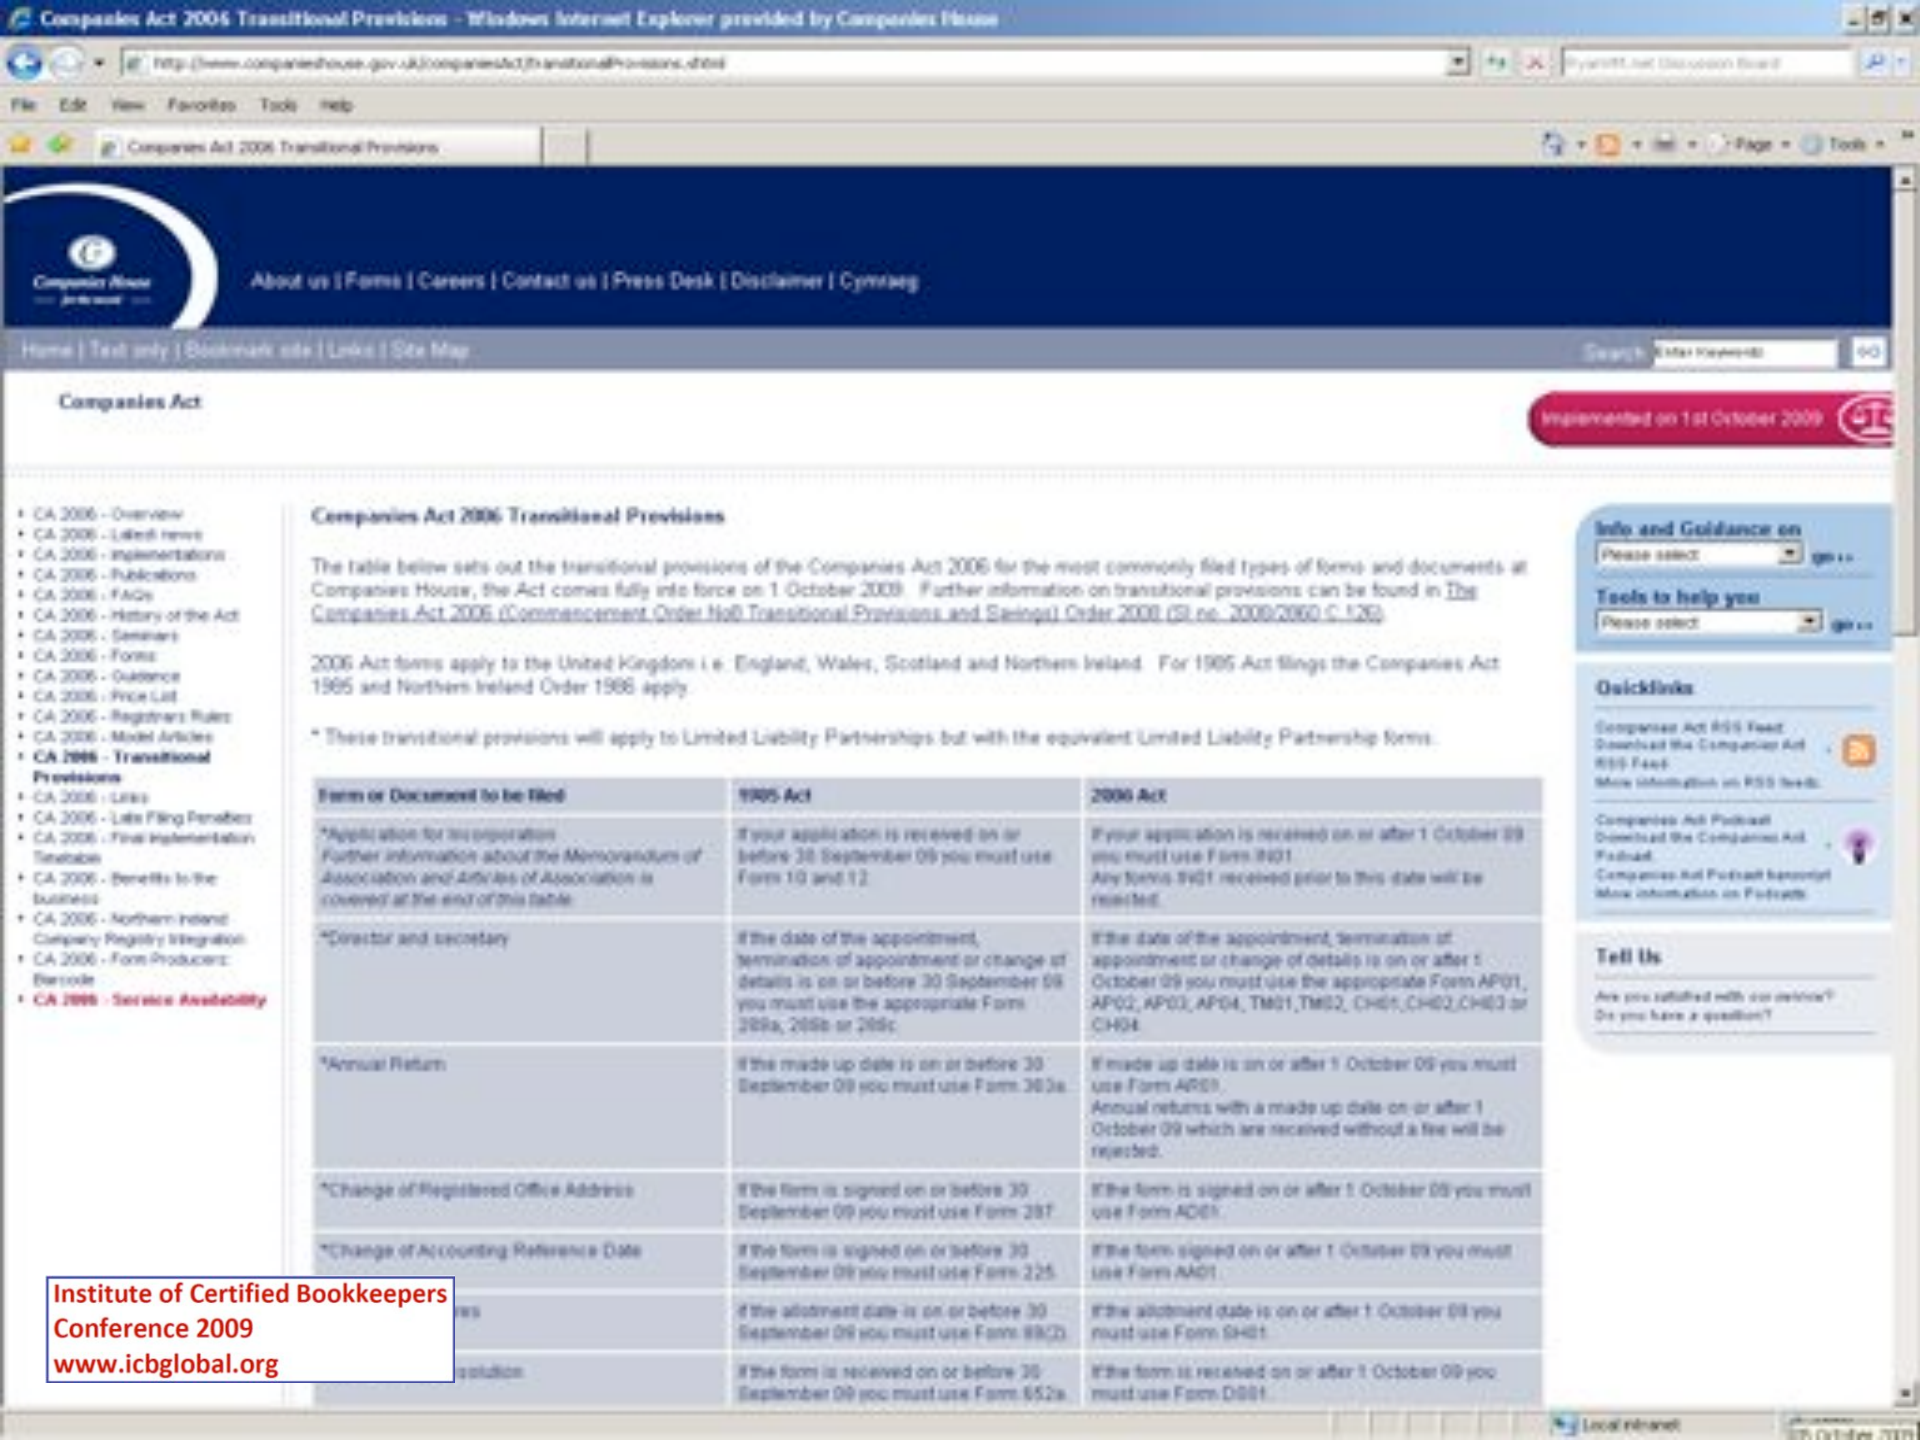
Companies Act 2006 Transitional Provisions - Windows Internet Explorer provided by Companies House

http://www.companieshouse.gov.uk/companiesAct/transitionalProvisions.shtml

File Edit View Favorites Tools Help

Companies Act 2006 Transitional Provisions

Page Tools

Companies House

About us | Forms | Careers | Contact us | Press Desk | Disclaimer | Cymraeg

Home | Text only | Bookmark site | Links | Site Map

Search Enter Keywords GO

Companies Act

Implemented on 1st October 2009

- CA 2006 - Overview
- CA 2006 - Latest news
- CA 2006 - Implementations
- CA 2006 - Publications
- CA 2006 - FAQs
- CA 2006 - History of the Act
- CA 2006 - Seminars
- CA 2006 - Forms
- CA 2006 - Guidance
- CA 2006 - Price List
- CA 2006 - Registrars Rules
- CA 2006 - Model Articles
- CA 2006 - Transitional Provisions
- CA 2006 - Links
- CA 2006 - Late Filing Penalties
- CA 2006 - Final Implementation Timetable
- CA 2006 - Benefits to the business
- CA 2006 - Northern Ireland Company Registry Integration
- CA 2006 - Form Producers: Barcode
- CA 2006 - Service Availability

Companies Act 2006 Transitional Provisions

The table below sets out the transitional provisions of the Companies Act 2006 for the most commonly filed types of forms and documents at Companies House, the Act comes fully into force on 1 October 2009. Further information on transitional provisions can be found in The Companies Act 2006 (Commencement Order No8 Transitional Provisions and Savings) Order 2008 (SI no. 2008/2860 C.126)

2006 Act forms apply to the United Kingdom i.e. England, Wales, Scotland and Northern Ireland. For 1985 Act filings the Companies Act 1985 and Northern Ireland Order 1986 apply.

* These transitional provisions will apply to Limited Liability Partnerships but with the equivalent Limited Liability Partnership forms.

| Form or Document to be filed | 1985 Act | 2006 Act |
|---|---|---|
| *Application for Incorporation Further information about the Memorandum of Association and Articles of Association is covered at the end of this table | If your application is received on or before 30 September 09 you must use Form 10 and 12 | If your application is received on or after 1 October 09 you must use Form IN01. Any forms IN01 received prior to this date will be rejected. |
| *Director and secretary | If the date of the appointment, termination of appointment or change of details is on or before 30 September 09 you must use the appropriate Form 288a, 288b or 288c | If the date of the appointment, termination of appointment or change of details is on or after 1 October 09 you must use the appropriate Form AP01, AP02, AP03, AP04, TM01, TM02, CH01, CH02, CH03 or CH04 |
| *Annual Return | If the made up date is on or before 30 September 09 you must use Form 363a | If made up date is on or after 1 October 09 you must use Form AR01. Annual returns with a made up date on or after 1 October 09 which are received without a fee will be rejected. |
| *Change of Registered Office Address | If the form is signed on or before 30 September 09 you must use Form 287 | If the form is signed on or after 1 October 09 you must use Form AD01 |
| *Change of Accounting Reference Date | If the form is signed on or before 30 September 09 you must use Form 225 | If the form signed on or after 1 October 09 you must use Form AA01 |
| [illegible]res | If the allotment date is on or before 30 September 09 you must use Form 88(2) | If the allotment date is on or after 1 October 09 you must use Form SH01 |
| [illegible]solution | If the form is received on or before 30 September 09 you must use Form 652a | If the form is received on or after 1 October 09 you must use Form DS01 |

Info and Guidance on
Please select go
Tools to help you
Please select go

Quicklinks
Companies Act RSS Feed
Download the Companies Act RSS Feed
More information on RSS feeds
Companies Act Podcast
Download the Companies Act Podcast
Companies Act Podcast transcript
More information on Podcasts

Tell Us
Are you satisfied with our service?
Do you have a question?

Institute of Certified Bookkeepers
Conference 2009
www.icbglobal.org

Local intranet